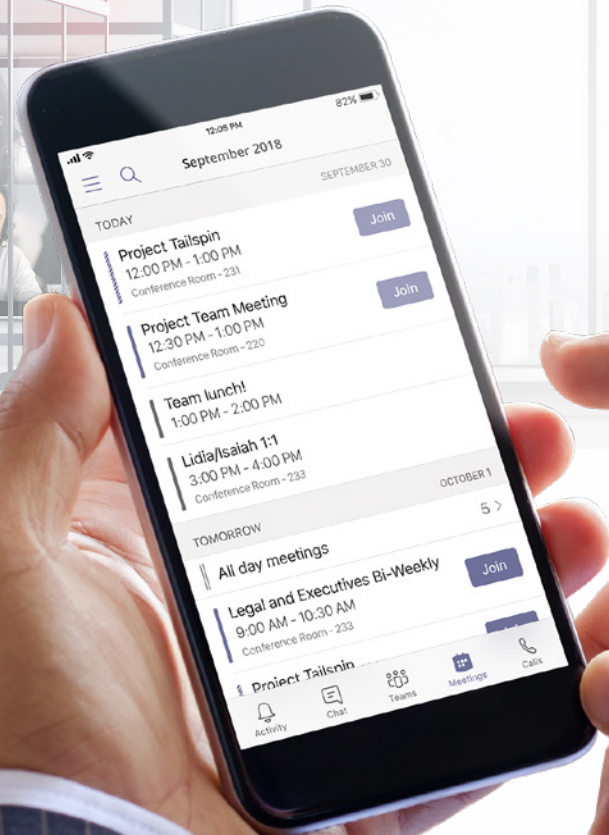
12:05 PM
82%
September 2018
SEPTEMBER 30
TODAY
Join
Project Tailspin
12:00 PM - 1:00 PM
Conference Room - 231
Join
Project Team Meeting
12:30 PM - 1:00 PM
Conference Room - 220
Team lunch!
1:00 PM - 2:00 PM
Lidia/Isaiah 1:1
3:00 PM - 4:00 PM
Conference Room - 233
OCTOBER 1
TOMORROW
5 >
All day meetings
Legal and Executives Bi-Weekly
9:00 AM - 10:30 AM
Conference Room - 233
Join
Project Tailspin
Activity
Chat
Teams
Meetings
Calls